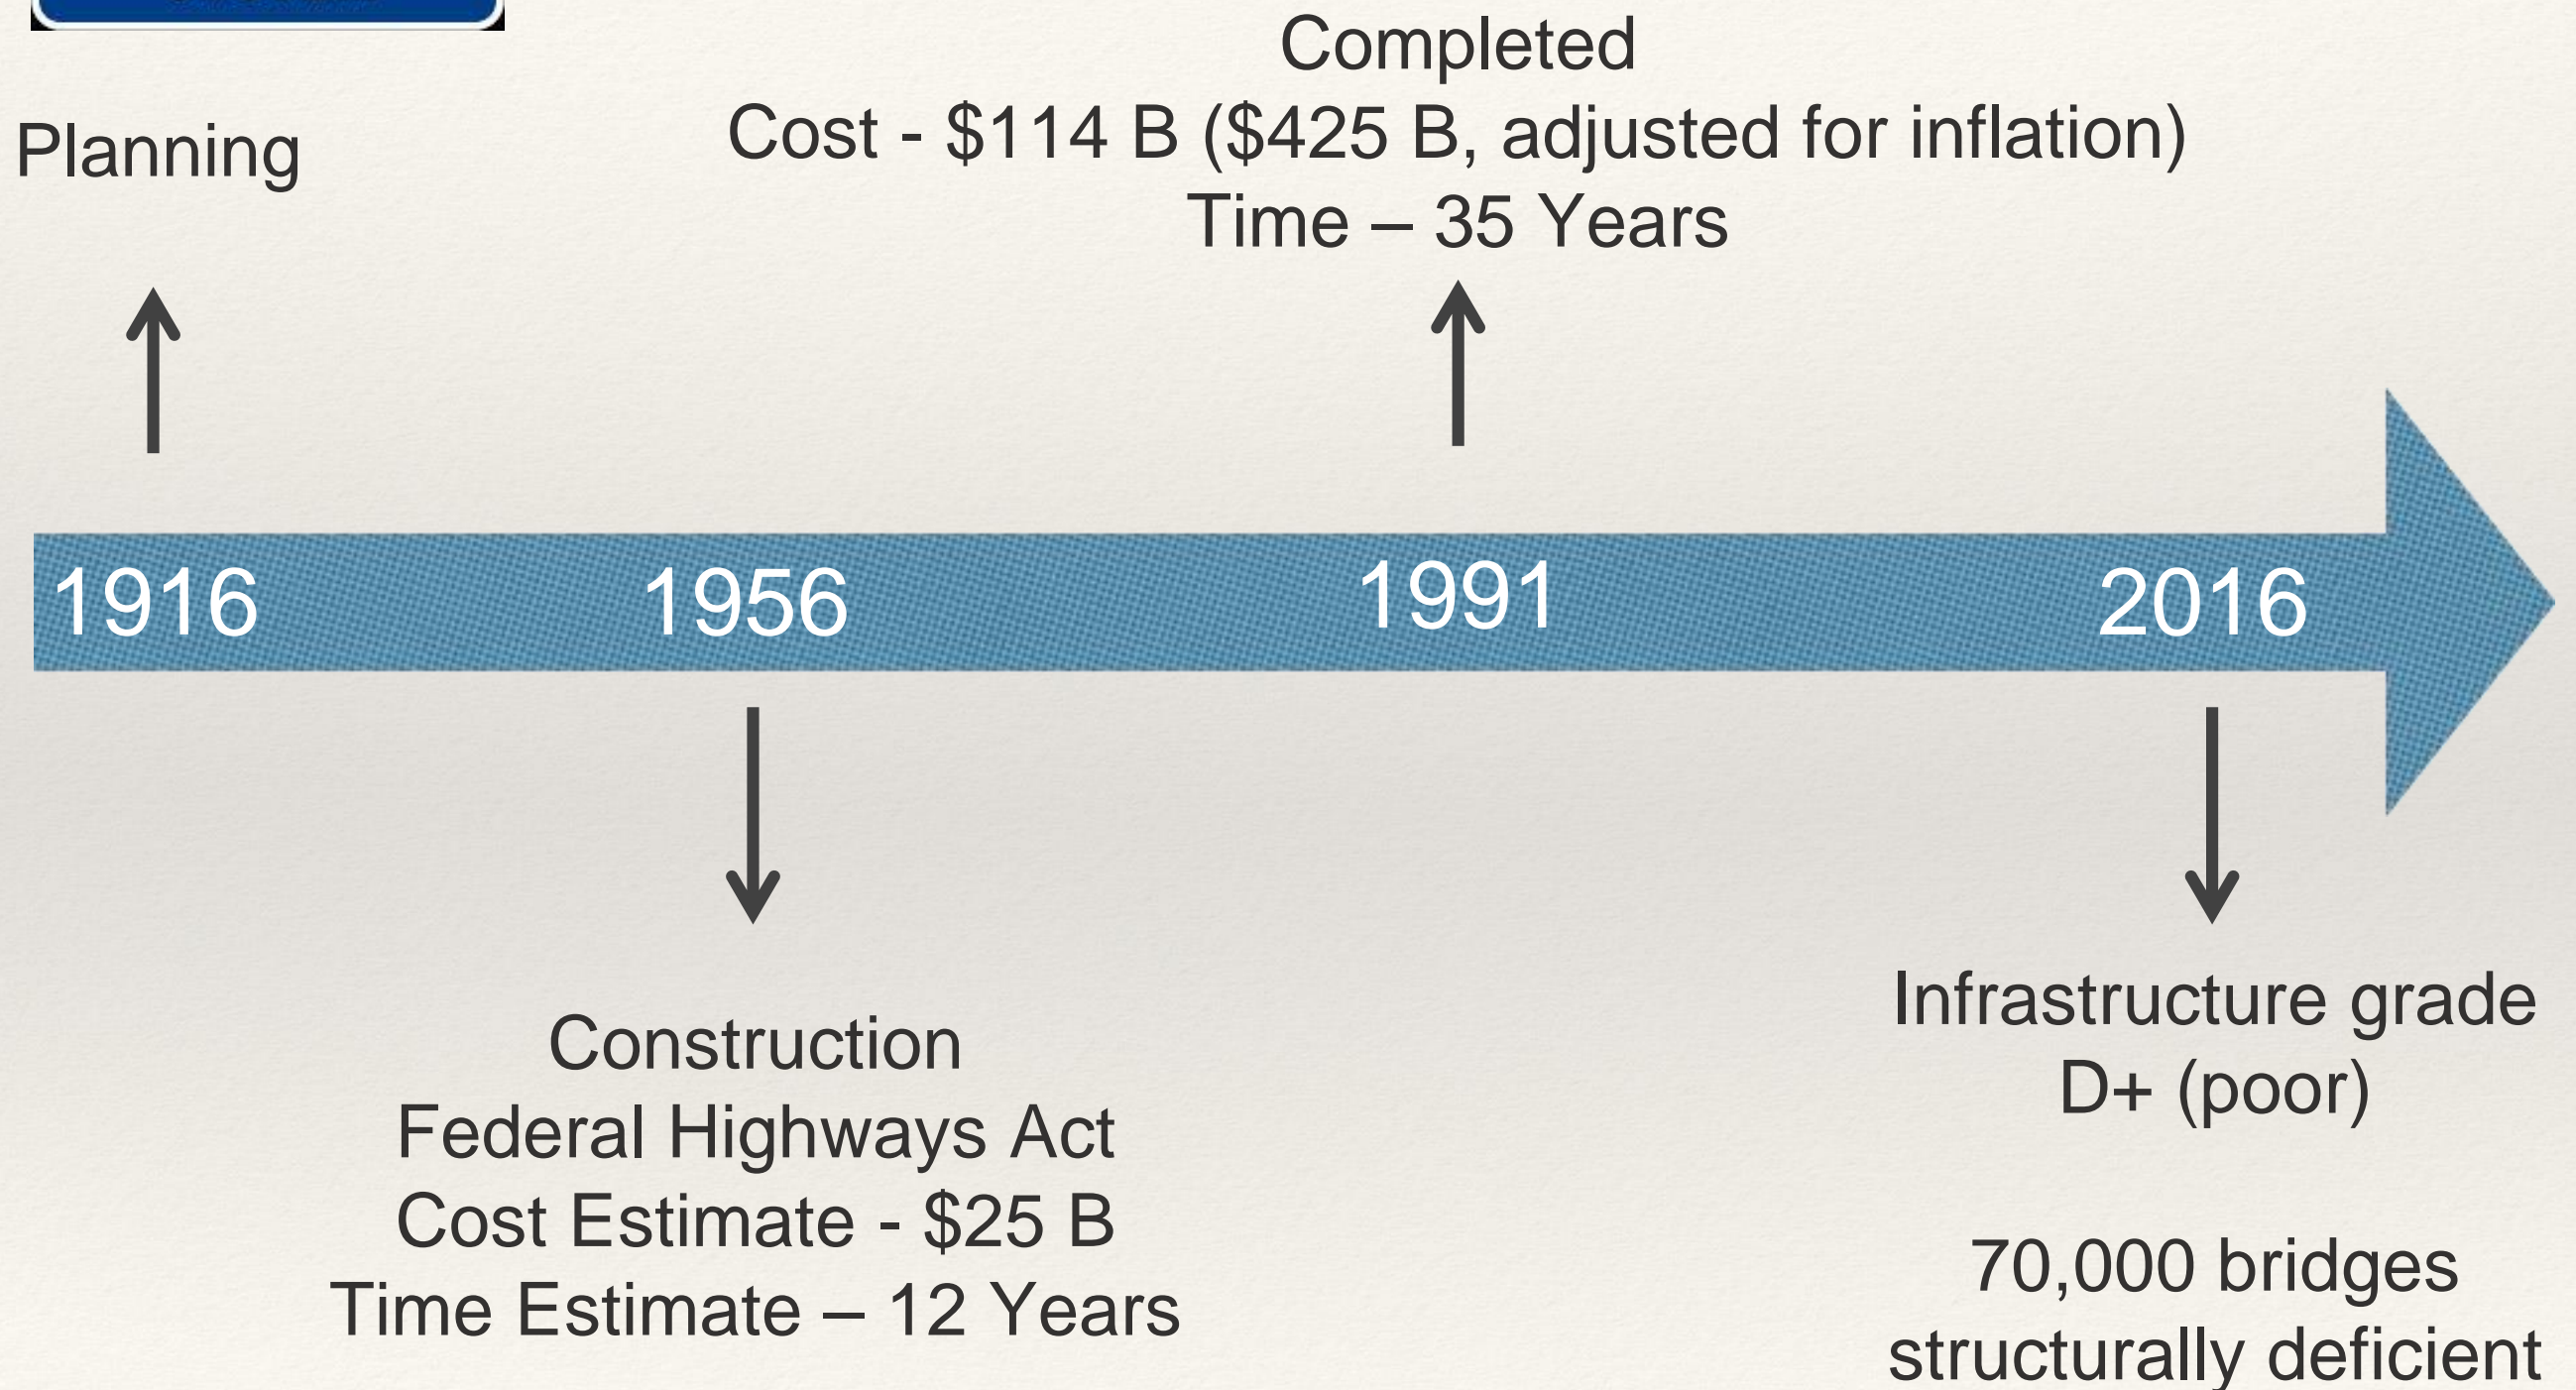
Planning

Completed
Cost - $114 B ($425 B, adjusted for inflation)
Time – 35 Years

1916 1956 1991 2016

Construction
Federal Highways Act
Cost Estimate - $25 B
Time Estimate – 12 Years

Infrastructure grade
D+ (poor)

70,000 bridges
structurally deficient